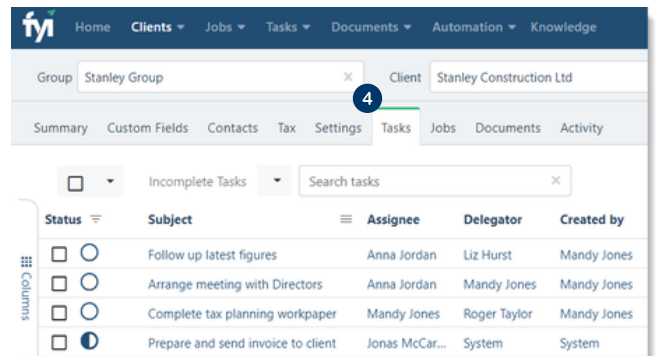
fyi Home Clients Jobs Tasks Documents Automation Knowledge

Group Stanley Group × Client Stanley Construction Ltd

4

Summary Custom Fields Contacts Tax Settings Tasks Jobs Documents Activity

Incomplete Tasks Search tasks ×

Columns

| Status | Subject | Assignee | Delegator | Created by |
|---|---|---|---|---|
| | Follow up latest figures | Anna Jordan | Liz Hurst | Mandy Jones |
| | Arrange meeting with Directors | Anna Jordan | Mandy Jones | Mandy Jones |
| | Complete tax planning workpaper | Mandy Jones | Roger Taylor | Mandy Jones |
| | Prepare and send invoice to client | Jonas McCar... | System | System |